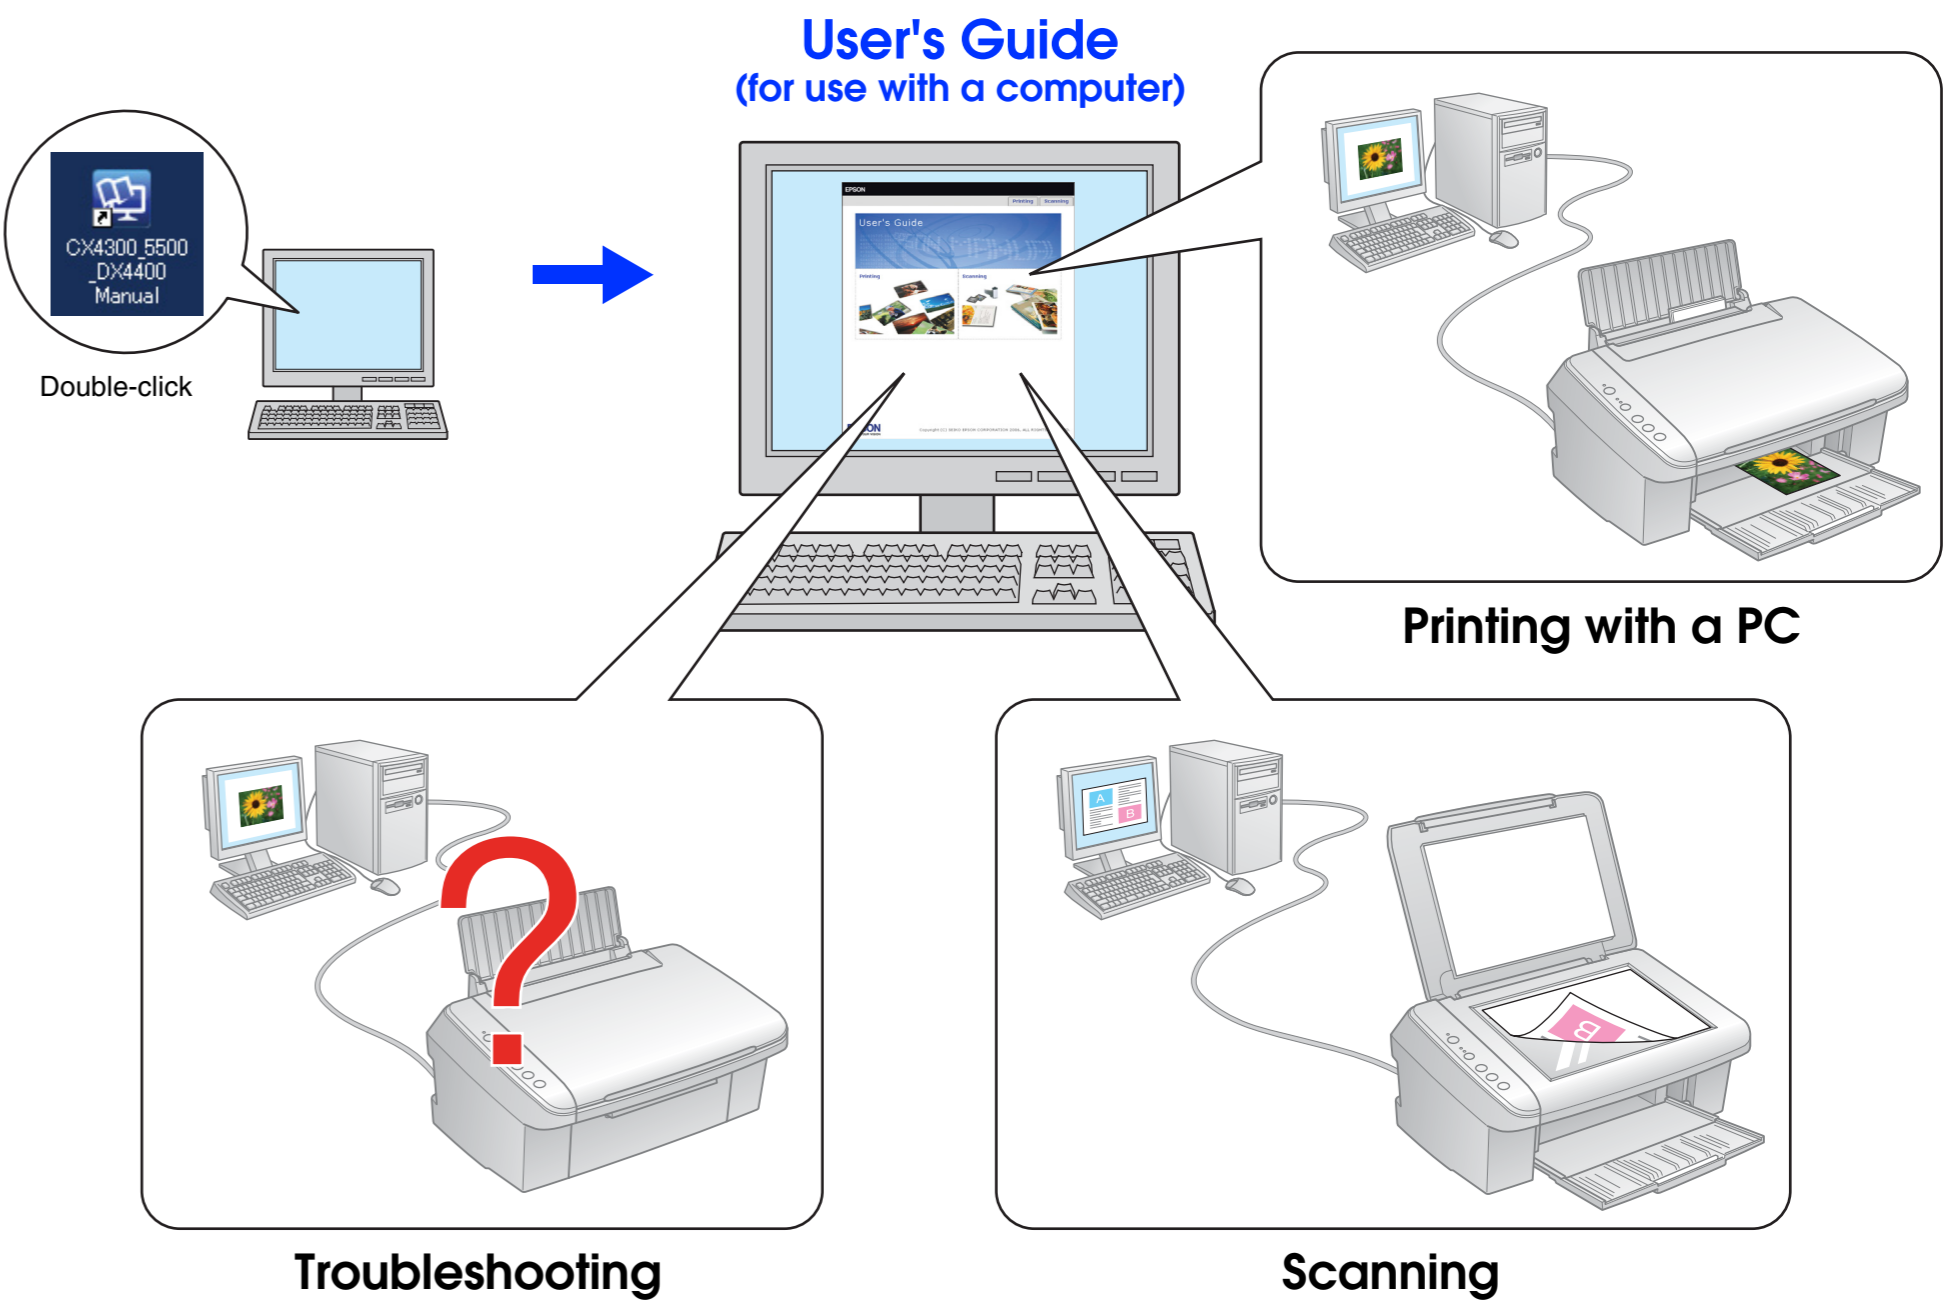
User's Guide
(for use with a computer)

CX4300_5500 _DX4400 Manual

Double-click

EPSON

Printing Scanning

User's Guide

Printing

Scanning

EPSON

A

B

Printing with a PC

B

Troubleshooting

Scanning